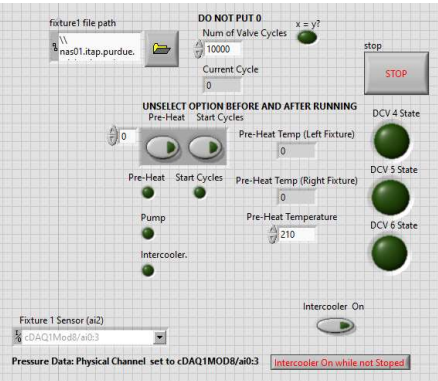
fixture1 file path

\\ nas01.itap.purdue.

DO NOT PUT 0

Num of Valve Cycles

10000

x = y?

stop

STOP

Current Cycle

0

UNSELECT OPTION BEFORE AND AFTER RUNNING

0

Pre-Heat

Start Cycles

DCV 4 State

Pre-Heat Temp (Left Fixture)

0

Pre-Heat

Start Cycles

DCV 5 State

Pre-Heat Temp (Right Fixture)

0

Pump

Pre-Heat Temperature

210

DCV 6 State

Intercooler.

Intercooler On

Fixture 1 Sensor (ai2)

cDAQ1Mod8/ai0:3

Pressure Data: Physical Channel set to cDAQ1MOD8/ai0:3

Intercooler On while not Stoped